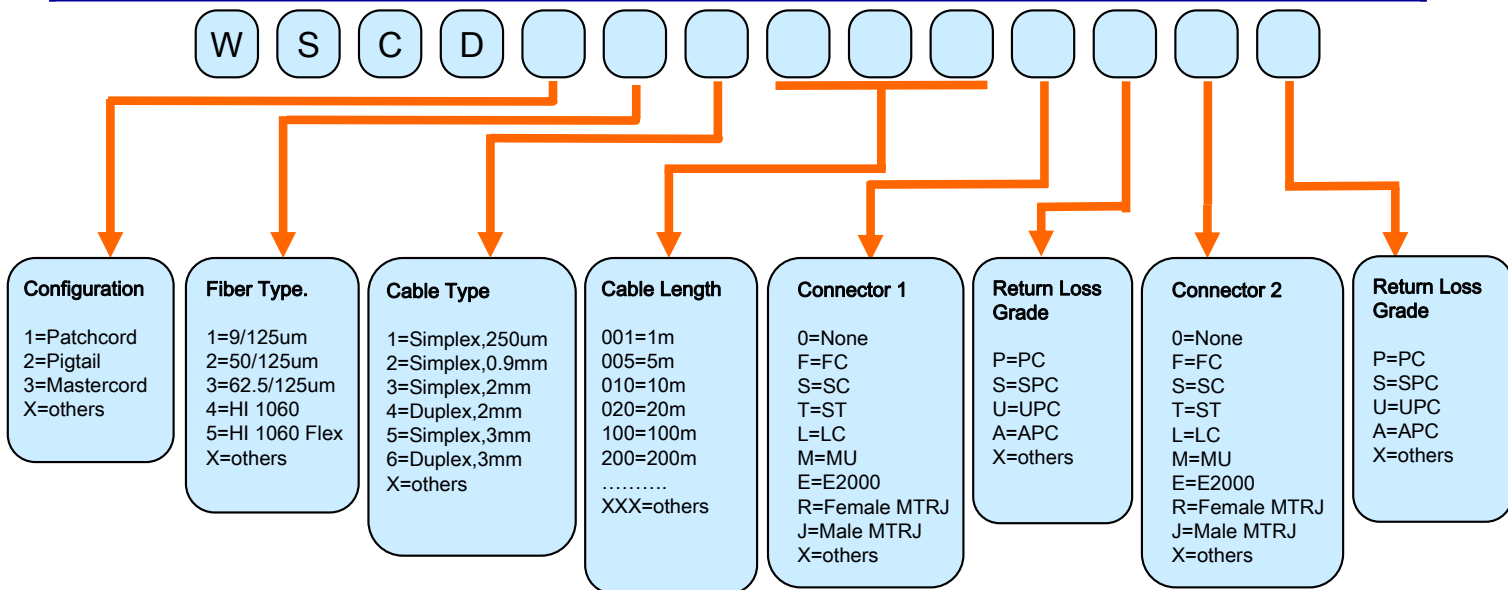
W S C D

Configuration

1=Patchcord
2=Pigtail
3=Mastercord
X=others

Fiber Type.

1=9/125um
2=50/125um
3=62.5/125um
4=HI 1060
5=HI 1060 Flex
X=others

Cable Type

1=Simplex,250um
2=Simplex,0.9mm
3=Simplex,2mm
4=Duplex,2mm
5=Simplex,3mm
6=Duplex,3mm
X=others

Cable Length

001=1m
005=5m
010=10m
020=20m
100=100m
200=200m
……….
XXX=others

Connector 1

0=None
F=FC
S=SC
T=ST
L=LC
M=MU
E=E2000
R=Female MTRJ
J=Male MTRJ
X=others

Return Loss Grade

P=PC
S=SPC
U=UPC
A=APC
X=others

Connector 2

0=None
F=FC
S=SC
T=ST
L=LC
M=MU
E=E2000
R=Female MTRJ
J=Male MTRJ
X=others

Return Loss Grade

P=PC
S=SPC
U=UPC
A=APC
X=others